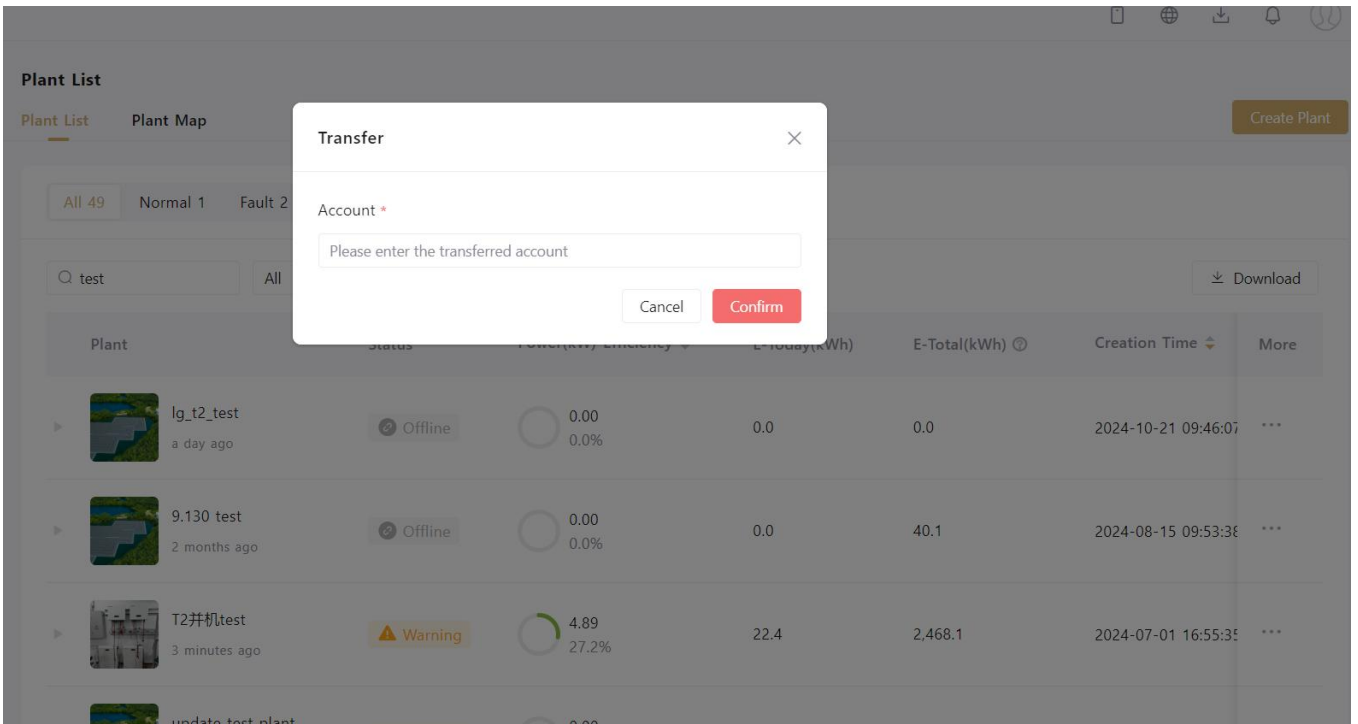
Plant List

Plant List Plant Map

Create Plant

All 49 Normal 1 Fault 2

test All

Download

Transfer

Account *

Please enter the transferred account

Cancel Confirm

| Plant | Status | Power(kW) Efficiency | E-Today(kWh) | E-Total(kWh) | Creation Time | More |
|---|---|---|---|---|---|---|
| lg_t2_test a day ago | Offline | 0.00 0.0% | 0.0 | 0.0 | 2024-10-21 09:46:07 | ··· |
| 9.130 test 2 months ago | Offline | 0.00 0.0% | 0.0 | 40.1 | 2024-08-15 09:53:38 | ··· |
| T2并机test 3 minutes ago | Warning | 4.89 27.2% | 22.4 | 2,468.1 | 2024-07-01 16:55:35 | ··· |
| update test plant | | 0.00 | | | | |